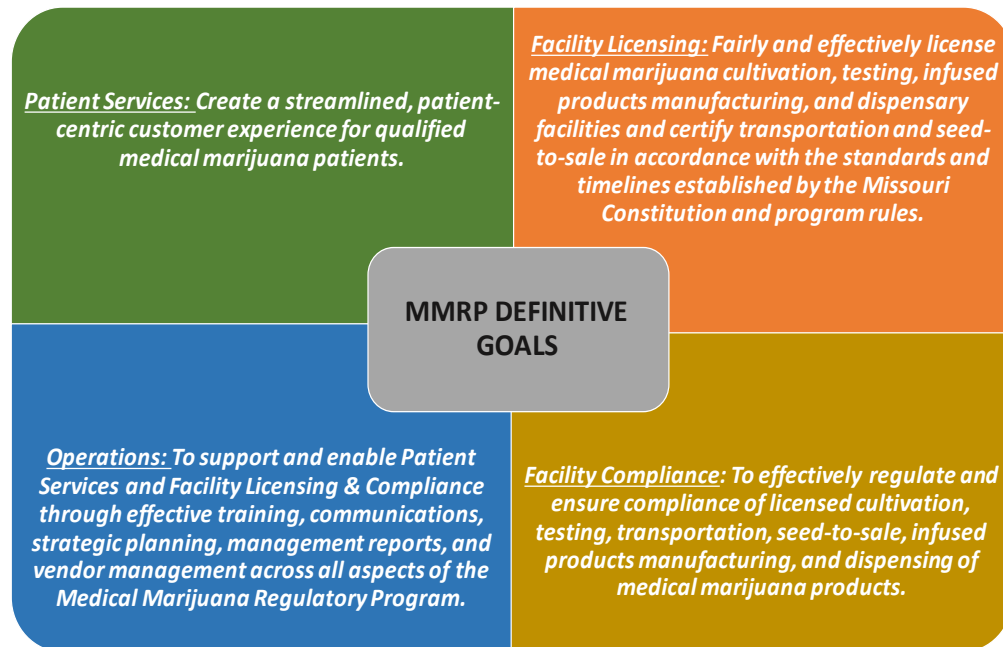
Patient Services: Create a streamlined, patient-centric customer experience for qualified medical marijuana patients.

Facility Licensing: Fairly and effectively license medical marijuana cultivation, testing, infused products manufacturing, and dispensary facilities and certify transportation and seed-to-sale in accordance with the standards and timelines established by the Missouri Constitution and program rules.

MMRP DEFINITIVE GOALS

Operations: To support and enable Patient Services and Facility Licensing & Compliance through effective training, communications, strategic planning, management reports, and vendor management across all aspects of the Medical Marijuana Regulatory Program.

Facility Compliance: To effectively regulate and ensure compliance of licensed cultivation, testing, transportation, seed-to-sale, infused products manufacturing, and dispensing of medical marijuana products.